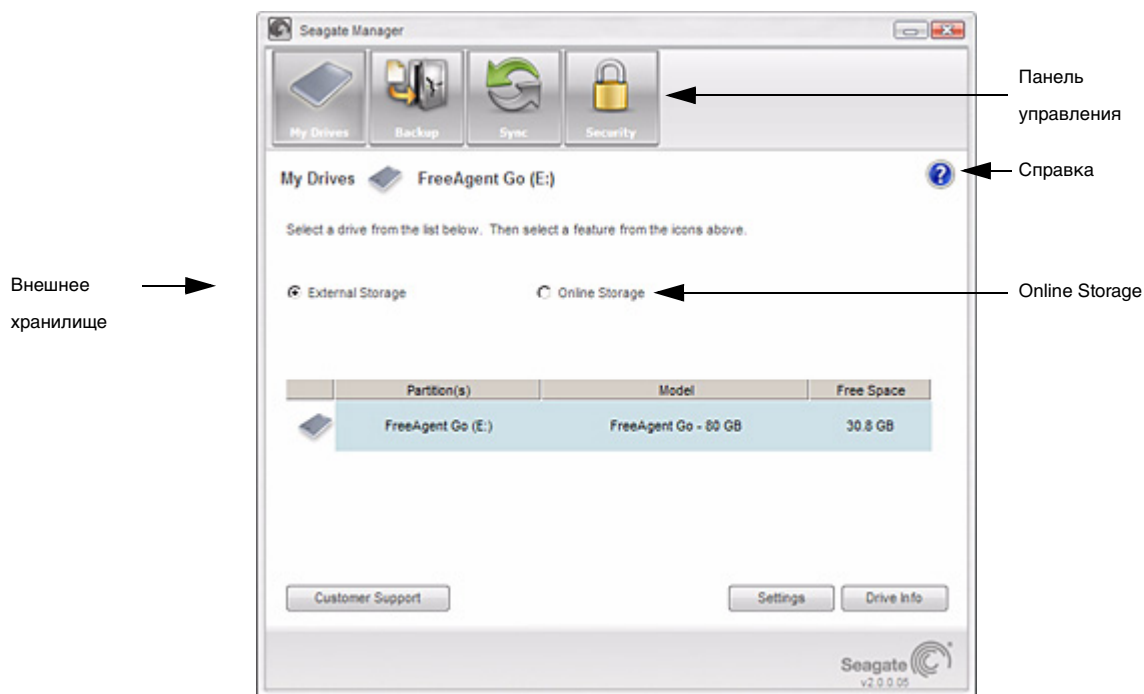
Seagate Manager

My Drives Backup Sync Security

Панель управления

My Drives FreeAgent Go (E:)

Справка

Select a drive from the list below. Then select a feature from the icons above.

Внешнее хранилище

External Storage

Online Storage

Online Storage

| | Partition(s) | Model | Free Space |
|---|---|---|---|
| | FreeAgent Go (E:) | FreeAgent Go - 80 GB | 30.8 GB |

Customer Support

Settings

Drive Info

Seagate

v2.0.0.05